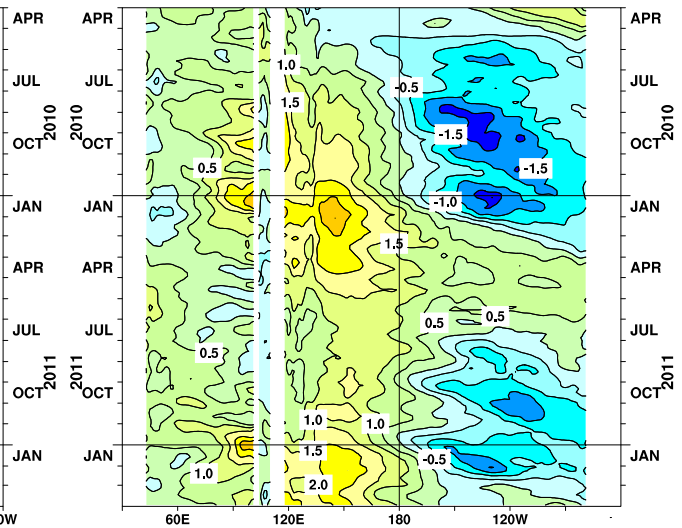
APR
JUL
OCT
2010
JAN
APR
JUL
OCT
2011
JAN

APR
JUL
OCT
2010
JAN
APR
JUL
OCT
2011
JAN

APR
JUL
OCT
2010
JAN
APR
JUL
OCT
2011
JAN

1.0
1.5
-0.5
-1.5
-1.5
0.5
-1.0
1.5
0.5
0.5
0.5
1.0
1.0
1.5
-0.5
1.0
2.0

0W
60E
120E
180
120W